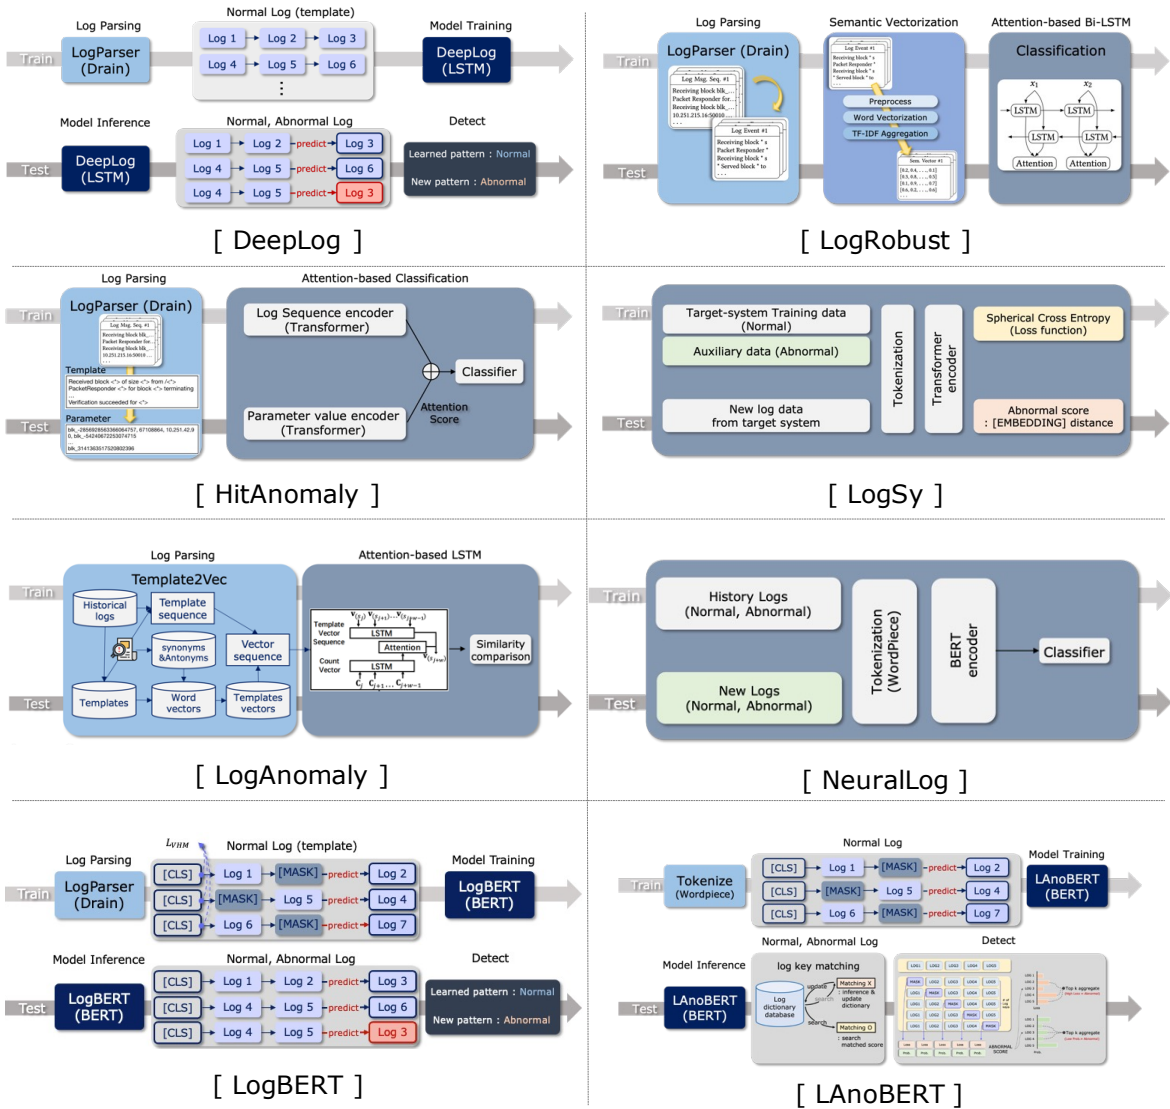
Log Parsing

Normal Log (template)

Model Training

Train

LogParser (Drain)

Log 1 Log 2 Log 3

Log 4 Log 5 Log 6

⋮

DeepLog (LSTM)

Model Inference

Normal, Abnormal Log

Detect

Test

DeepLog (LSTM)

Log 1 Log 2 predict Log 3

Log 4 Log 5 predict Log 6

Log 4 Log 5 predict Log 3

Learned pattern : Normal

New pattern : Abnormal

[ DeepLog ]

Log Parsing

Semantic Vectorization

Attention-based Bi-LSTM

Train

LogParser (Drain)

Log Msg. Seq. #1

Log Event #1

Preprocess

Word Vectorization

TF-IDF Aggregation

Sem. Vector #1

Classification

$x_1$ $x_2$

LSTM LSTM

LSTM LSTM

Attention Attention

Test

[ LogRobust ]

Log Parsing

Attention-based Classification

Train

LogParser (Drain)

Log Msg. Seq. #1

Template

Verification succeeded for <*>

Parameter

Test

Log Sequence encoder (Transformer)

Classifier

Parameter value encoder (Transformer)

Attention Score

[ HitAnomaly ]

Train

Target-system Training data (Normal)

Auxiliary data (Abnormal)

Tokenization

Transformer encoder

Spherical Cross Entropy (Loss function)

Test

New log data from target system

Abnormal score : [EMBEDDING] distance

[ LogSy ]

Log Parsing

Attention-based LSTM

Template2Vec

Train

Historical logs

Template sequence

synonyms &Antonyms

Vector sequence

Test

Templates

Word vectors

Templates vectors

Template Vector Sequence

LSTM

Attention

Count Vector

LSTM

Similarity comparison

[ LogAnomaly ]

Train

History Logs (Normal, Abnormal)

Tokenization (WordPiece)

BERT encoder

Classifier

Test

New Logs (Normal, Abnormal)

[ NeuralLog ]

$L_{VHM}$

Normal Log (template)

Log Parsing

Model Training

Train

LogParser (Drain)

[CLS] Log 1 [MASK] predict Log 2

[CLS] [MASK] Log 5 predict Log 4

[CLS] Log 6 [MASK] predict Log 7

LogBERT (BERT)

Model Inference

Normal, Abnormal Log

Detect

Test

LogBERT (BERT)

[CLS] Log 1 Log 2 predict Log 3

[CLS] Log 4 Log 5 predict Log 6

[CLS] Log 4 Log 5 predict Log 3

Learned pattern : Normal

New pattern : Abnormal

[ LogBERT ]

Normal Log

Model Training

Train

Tokenize (Wordpiece)

[CLS] Log 1 [MASK] predict Log 2

[CLS] [MASK] Log 5 predict Log 4

[CLS] Log 6 [MASK] predict Log 7

LAnoBERT (BERT)

Normal, Abnormal Log

Detect

Model Inference

log key matching

Log dictionary database

update

search

Matching X

inference & update dictionary

search

Matching O

: search matched score

Test

LAnoBERT (BERT)

[ LAnoBERT ]